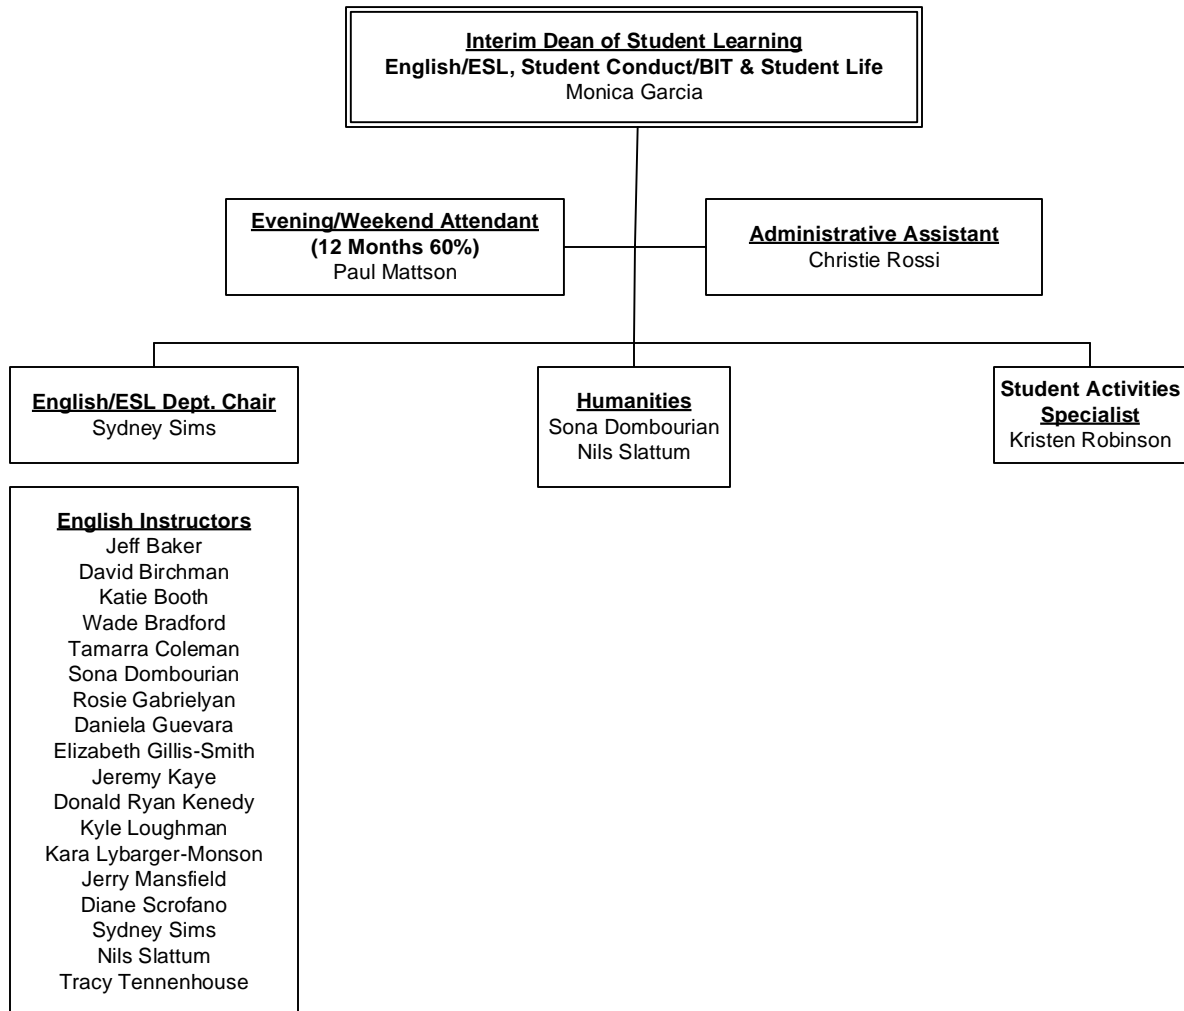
Interim Dean of Student Learning
English/ESL, Student Conduct/BIT & Student Life
Monica Garcia

Evening/Weekend Attendant
(12 Months 60%)
Paul Mattson

Administrative Assistant
Christie Rossi

English/ESL Dept. Chair
Sydney Sims

Humanities
Sona Dombourian
Nils Slattum

Student Activities Specialist
Kristen Robinson

English Instructors
Jeff Baker
David Birchman
Katie Booth
Wade Bradford
Tamarra Coleman
Sona Dombourian
Rosie Gabrielyan
Daniela Guevara
Elizabeth Gillis-Smith
Jeremy Kaye
Donald Ryan Kenedy
Kyle Loughman
Kara Lybarger-Monson
Jerry Mansfield
Diane Scrofano
Sydney Sims
Nils Slattum
Tracy Tennenhouse